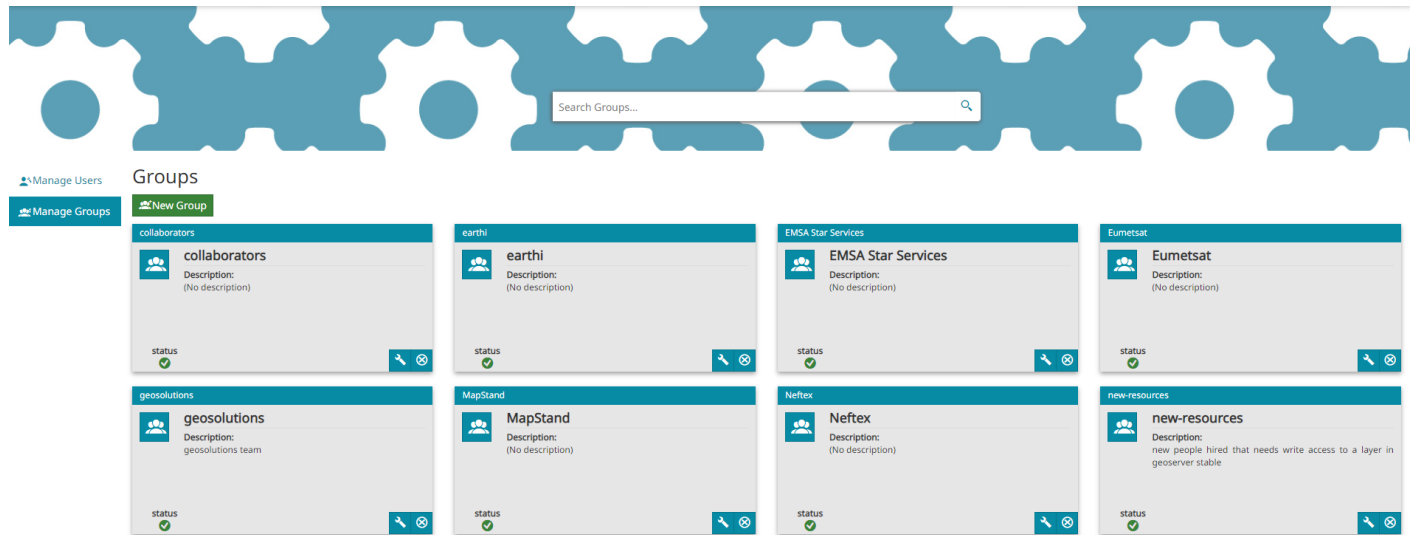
Search Groups...

Manage Users

Manage Groups

Groups

New Group

collaborators
collaborators
Description:
(No description)
status

earthi
earthi
Description:
(No description)
status

EMSA Star Services
EMSA Star Services
Description:
(No description)
status

Eumetsat
Eumetsat
Description:
(No description)
status

geosolutions
geosolutions
Description:
geosolutions team
status

MapStand
MapStand
Description:
(No description)
status

Neftex
Neftex
Description:
(No description)
status

new-resources
new-resources
Description:
new people hired that needs write access to a layer in geoserver stable
status